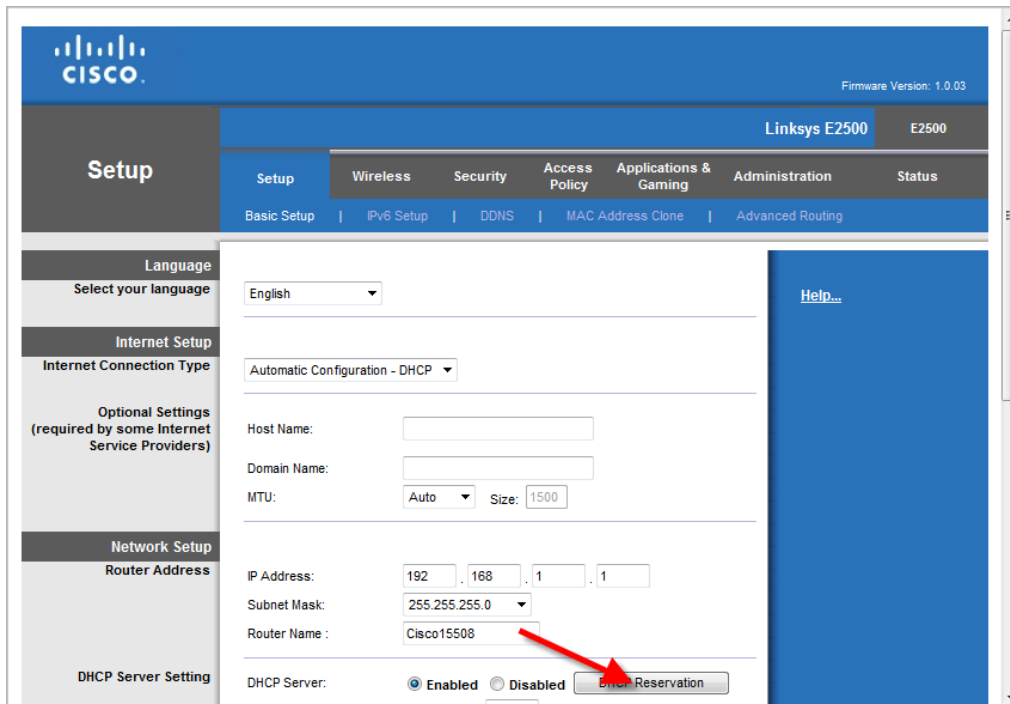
CISCO.

Firmware Version: 1.0.03

Setup

Linksys E2500 | E2500

Setup | Wireless | Security | Access Policy | Applications & Gaming | Administration | Status

Basic Setup | IPv6 Setup | DDNS | MAC Address Clone | Advanced Routing

Language
Select your language

English

Help...

Internet Setup
Internet Connection Type

Automatic Configuration - DHCP

Optional Settings (required by some Internet Service Providers)

Host Name:

Domain Name:

MTU: Auto Size: 1500

Network Setup
Router Address

IP Address: 192 . 168 . 1 . 1

Subnet Mask: 255.255.255.0

Router Name : Cisco15508

DHCP Server Setting

DHCP Server: Enabled Disabled DHCP Reservation